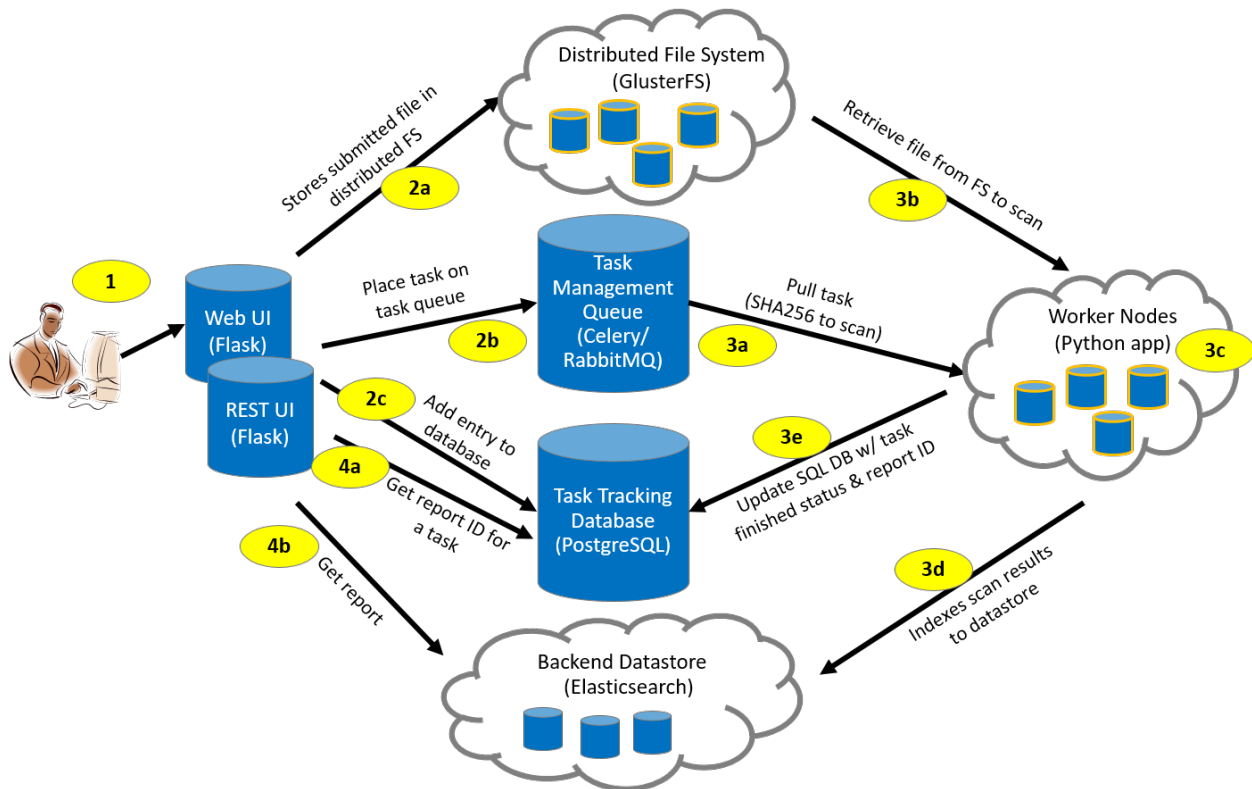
Distributed File System
(GlusterFS)

Stores submitted file in distributed FS

2a

Retrieve file from FS to scan

3b

1

Web UI
(Flask)

REST UI
(Flask)

Place task on task queue

2b

Task Management Queue
(Celery/ RabbitMQ)

Pull task
(SHA256 to scan)

3a

Worker Nodes
(Python app)

3c

2c

Add entry to database

4a

Get report ID for a task

Task Tracking Database
(PostgreSQL)

3e

Update SQL DB w/ task finished status & report ID

4b

Get report

3d

Indexes scan results to datastore

Backend Datastore
(Elasticsearch)